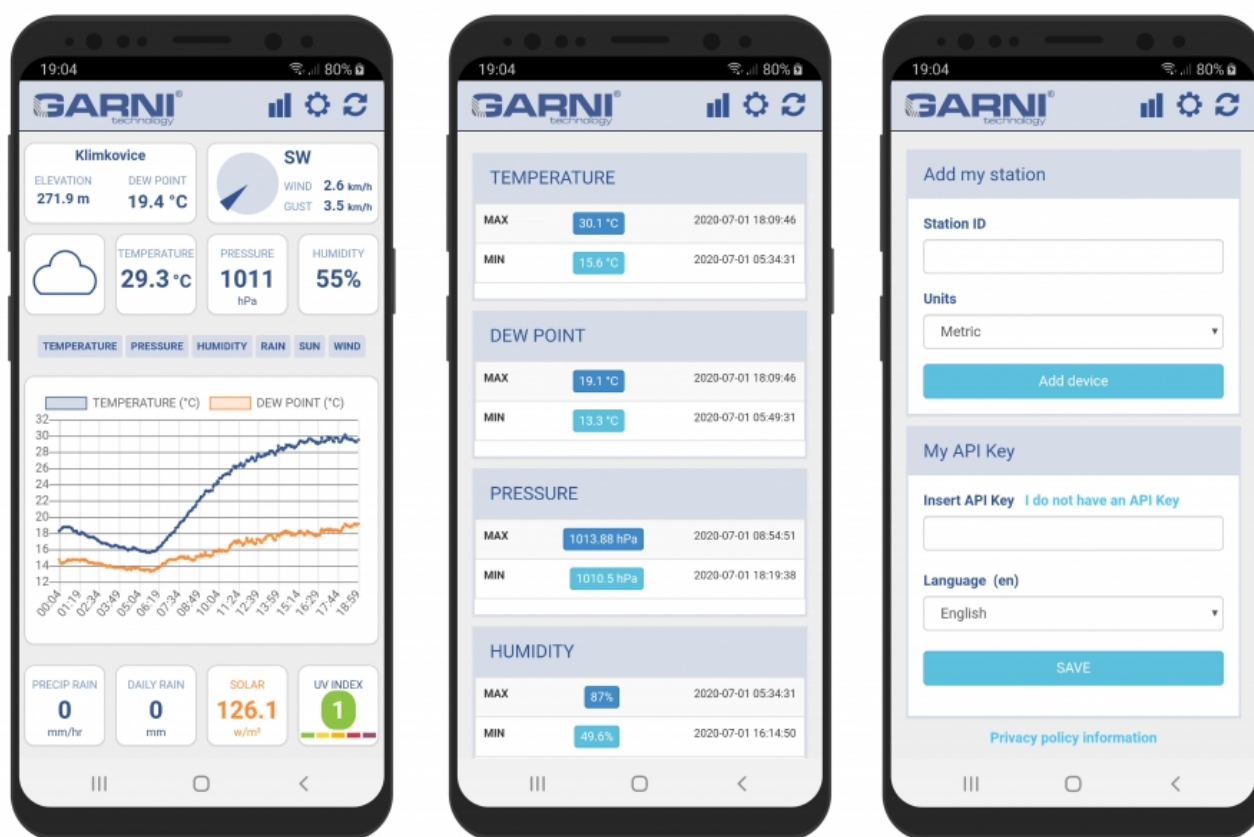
19:04
80%
GARNI®
technology

Klimkovice
ELEVATION
271.9 m
DEW POINT
19.4 °C

SW
WIND 2.6 km/h
GUST 3.5 km/h

TEMPERATURE
29.3 °C
PRESSURE
1011
hPa
HUMIDITY
55%

TEMPERATURE PRESSURE HUMIDITY RAIN SUN WIND

TEMPERATURE (°C) DEW POINT (°C)

32
30
28
26
24
22
20
18
16
14
12

00:04 01:19 02:34 03:49 05:04 06:19 07:34 08:49 10:04 11:24 12:39 13:59 15:14 16:29 17:44 18:59

PRECIP RAIN
0
mm/hr
DAILY RAIN
0
mm
SOLAR
126.1
w/m²
UV INDEX
1

19:04
80%
GARNI®
technology

TEMPERATURE
| MAX | 30.1 °C | 2020-07-01 18:09:46 |
|---|---|---|
| MIN | 15.6 °C | 2020-07-01 05:34:31 |

DEW POINT
| MAX | 19.1 °C | 2020-07-01 18:09:46 |
|---|---|---|
| MIN | 13.3 °C | 2020-07-01 05:49:31 |

PRESSURE
| MAX | 1013.88 hPa | 2020-07-01 08:54:51 |
|---|---|---|
| MIN | 1010.5 hPa | 2020-07-01 18:19:38 |

HUMIDITY
| MAX | 87% | 2020-07-01 05:34:31 |
|---|---|---|
| MIN | 49.6% | 2020-07-01 16:14:50 |

19:04
80%
GARNI®
technology

Add my station
Station ID
Units
Metric
Add device

My API Key
Insert API Key I do not have an API Key
Language (en)
English
SAVE

Privacy policy information